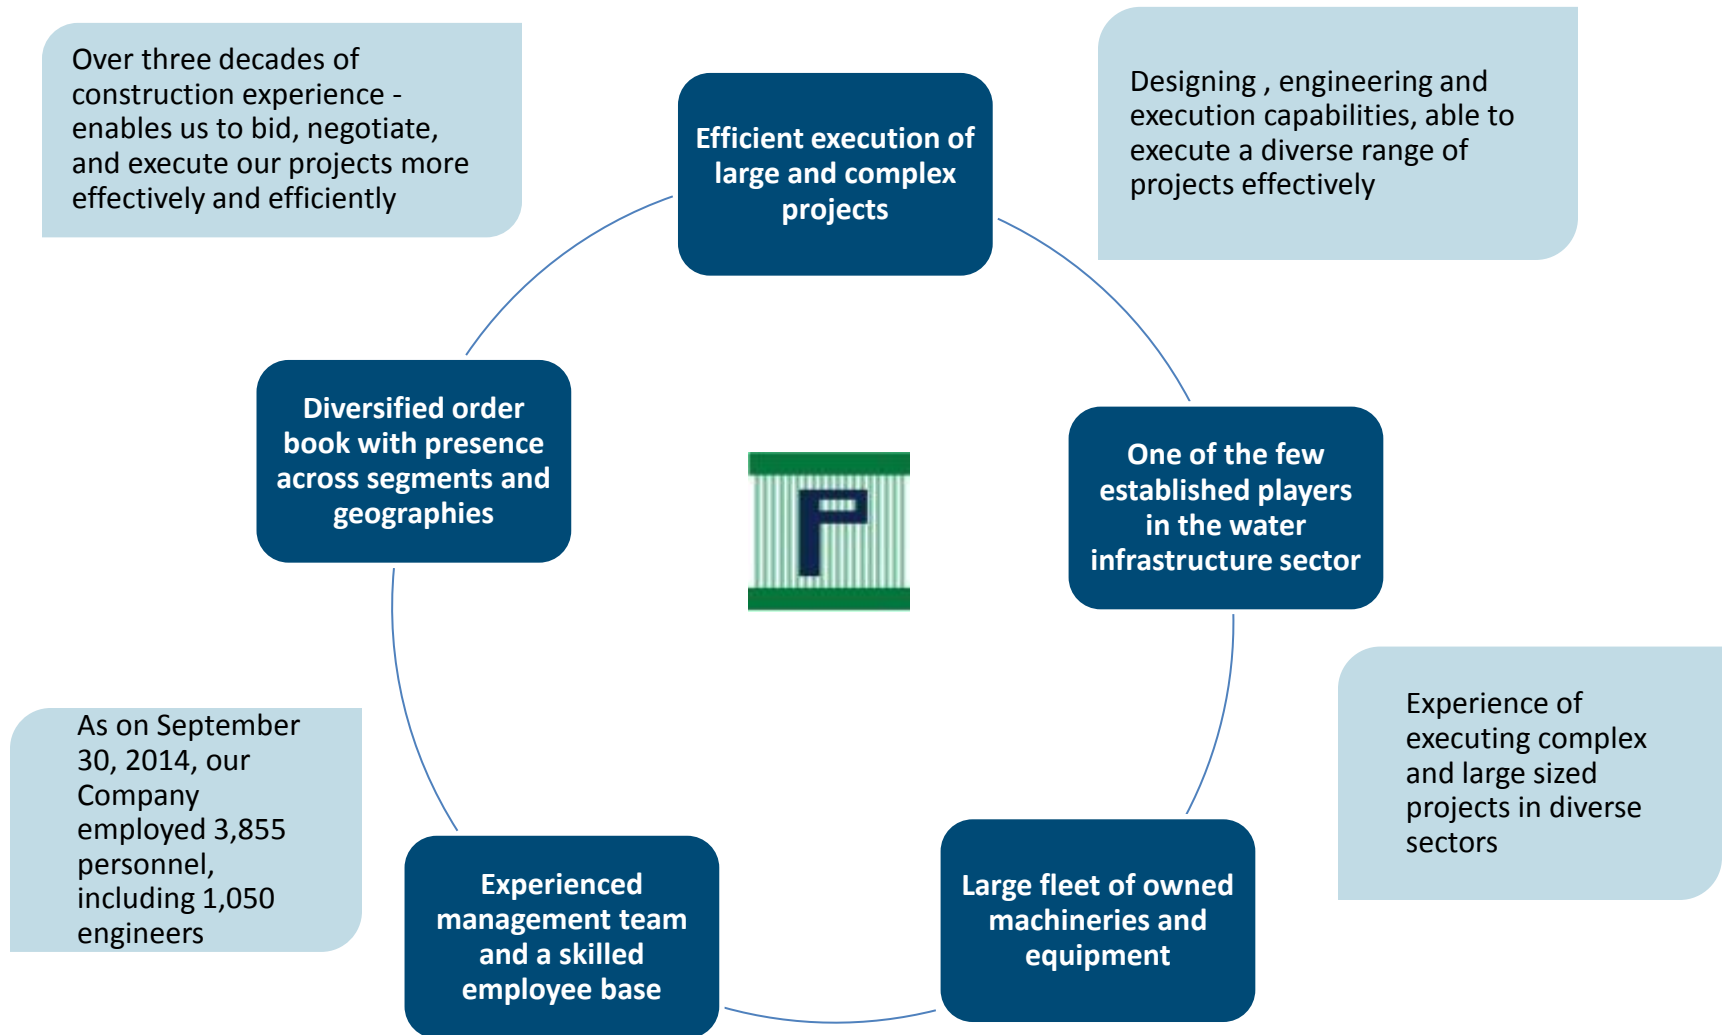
Over three decades of construction experience - enables us to bid, negotiate, and execute our projects more effectively and efficiently

Efficient execution of large and complex projects

Designing , engineering and execution capabilities, able to execute a diverse range of projects effectively

Diversified order book with presence across segments and geographies

P

One of the few established players in the water infrastructure sector

Experience of executing complex and large sized projects in diverse sectors

As on September 30, 2014, our Company employed 3,855 personnel, including 1,050 engineers

Experienced management team and a skilled employee base

Large fleet of owned machineries and equipment